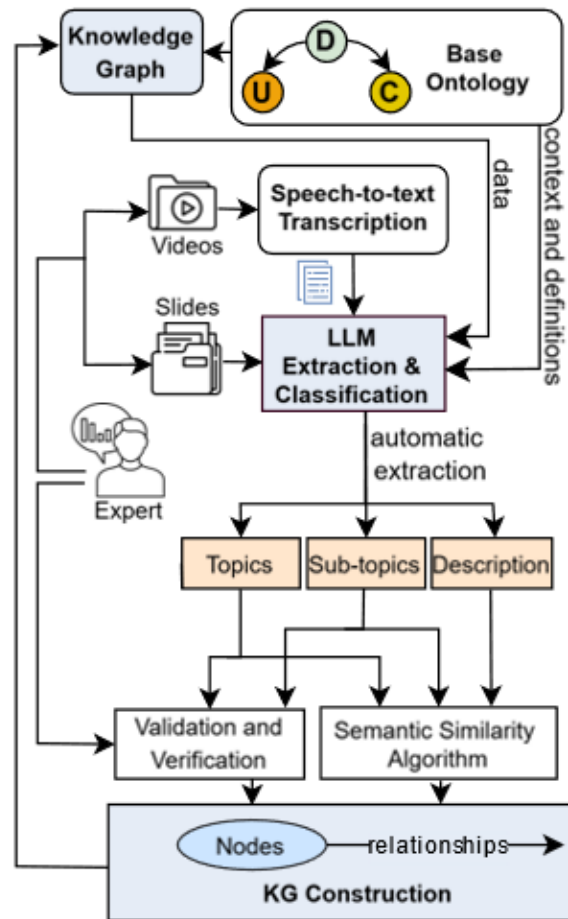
Knowledge Graph

D

U

C

Base Ontology

data

context and definitions

Videos

Speech-to-text Transcription

Slides

LLM Extraction & Classification

Expert

automatic extraction

Topics

Sub-topics

Description

Validation and Verification

Semantic Similarity Algorithm

Nodes

relationships

KG Construction